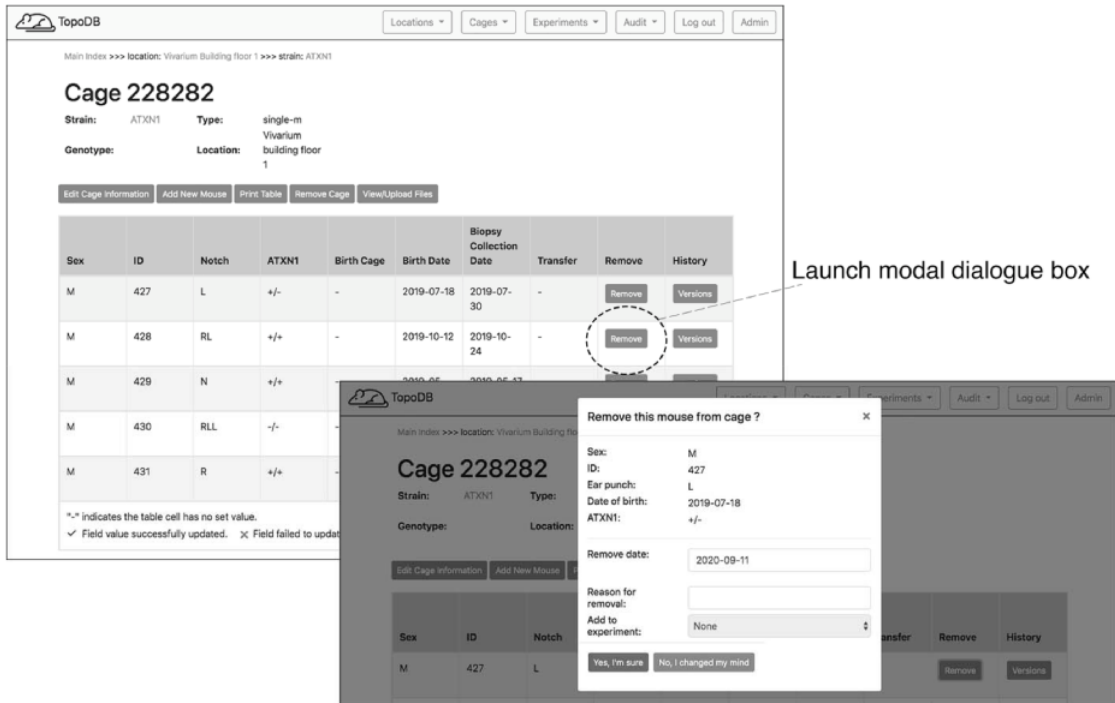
TopoDB

Locations ▾ Cages ▾ Experiments ▾ Audit ▾ Log out Admin

Main Index >>> location: Vivarium Building floor 1 >>> strain: ATXN1

Cage 228282

Strain: ATXN1 Type: single-m

Genotype: Location: Vivarium building floor 1

Edit Cage Information | Add New Mouse | Print Table | Remove Cage | View/Upload Files

| Sex | ID | Notch | ATXN1 | Birth Cage | Birth Date | Biopsy Collection Date | Transfer | Remove | History |
|---|---|---|---|---|---|---|---|---|---|
| M | 427 | L | +/- | - | 2019-07-18 | 2019-07-30 | - | Remove | Versions |
| M | 428 | RL | +/+ | - | 2019-10-12 | 2019-10-24 | - | Remove | Versions |
| M | 429 | N | +/+ | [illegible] | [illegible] | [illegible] | | | |
| M | 430 | RLL | -/- | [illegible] | | | | | |
| M | 431 | R | +/+ | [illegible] | | | | | |

"-" indicates the table cell has no set value.
✓ Field value successfully updated. ✕ Field failed to updat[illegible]

Launch modal dialogue box

TopoDB

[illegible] ▾ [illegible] ▾ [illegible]eriments ▾ Audit ▾ Log out Admin

Main Index >>> location: Vivarium Building flo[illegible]

Cage 228282

Strain: ATXN1 Type:

Genotype: Location:

Edit Cage Information | Add New Mouse | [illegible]

| Sex | ID | Notch | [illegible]ansfer | Remove | History |
|---|---|---|---|---|---|
| M | 427 | L | | Remove | Versions |

Remove this mouse from cage ? ×

Sex: M
ID: 427
Ear punch: L
Date of birth: 2019-07-18
ATXN1: +/-

Remove date: 2020-09-11

Reason for removal:

Add to experiment: None

Yes, I'm sure | No, I changed my mind